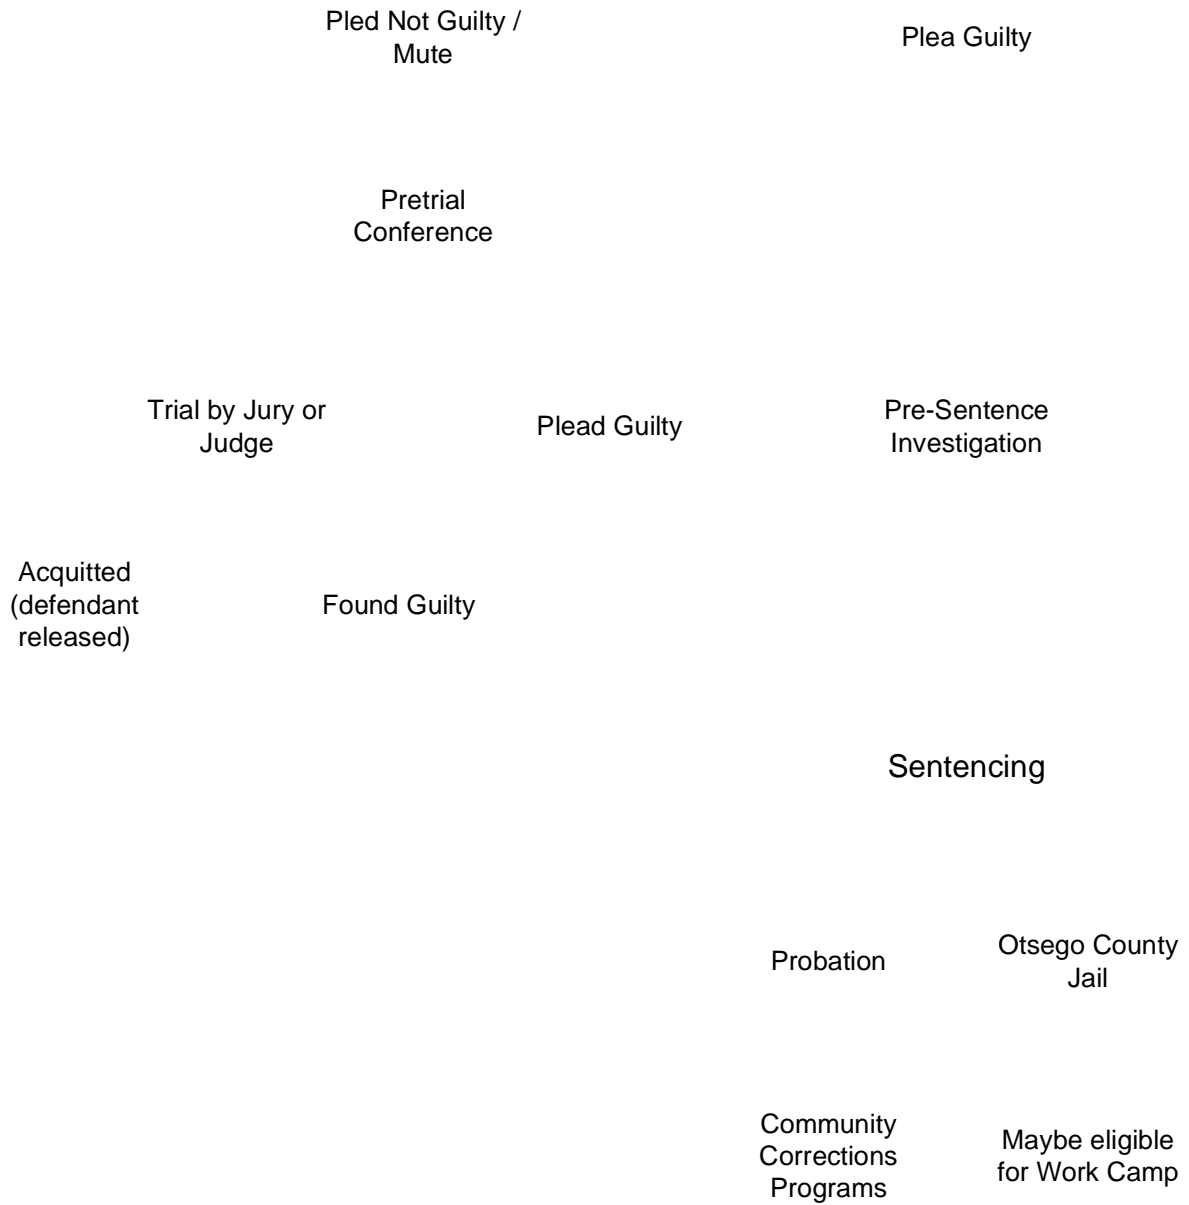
Pled Not Guilty / Mute

Plea Guilty

Pretrial Conference

Trial by Jury or Judge

Plead Guilty

Pre-Sentence Investigation

Acquitted (defendant released)

Found Guilty

Sentencing

Probation

Otsego County Jail

Community Corrections Programs

Maybe eligible for Work Camp